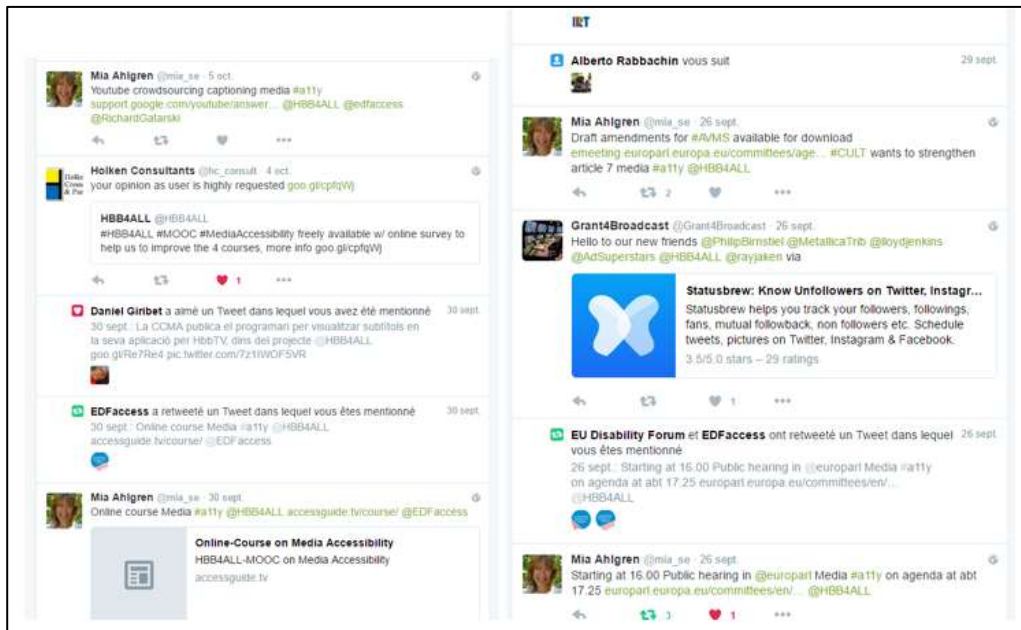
Mia Ahlgren @mia_se · 5 oct.
Youtube crowdsourcing captioning media #a11y support.google.com/youtube/answer... @HBB4ALL @edfaccess @RichardGatarski

Holken Consultants @hc_consult · 4 oct.
your opinion as user is highly requested goo.gl/cpfqWj

HBB4ALL @HBB4ALL
#HBB4ALL #MOOC #MediaAccessibility freely available w/ online survey to help us to improve the 4 courses, more info goo.gl/cpfqWj

1

Daniel Giribet a aimé un Tweet dans lequel vous avez été mentionné 30 sept.
30 sept.: La CCMA publica el programari per visualitzar subtítols en la seva aplicació per HbbTV, dins del projecte @HBB4ALL goo.gl/Re7Re4 pic.twitter.com/7z1IWOF5VR

EDFaccess a retweeté un Tweet dans lequel vous êtes mentionné 30 sept.
30 sept.: Online course Media #a11y @HBB4ALL accessguide.tv/course/ @EDFaccess

Mia Ahlgren @mia_se · 30 sept.
Online course Media #a11y @HBB4ALL accessguide.tv/course/ @EDFaccess

Online-Course on Media Accessibility
HBB4ALL-MOOC on Media Accessibility
accessguide.tv

IRT

Alberto Rabbachin vous suit 29 sept.

Mia Ahlgren @mia_se · 26 sept.
Draft amendments for #AVMS available for download emeeting.europarl.europa.eu/committees/age... #CULT wants to strengthen article 7 media #a11y @HBB4ALL

2

Grant4Broadcast @Grant4Broadcast · 26 sept.
Hello to our new friends @PhilipBirnstiel @MetallicaTrib @lloydjenkins @AdSuperstars @HBB4ALL @rayjaken via

Statusbrew: Know Unfollowers on Twitter, Instagr...
Statusbrew helps you track your followers, followings, fans, mutual followback, non followers etc. Schedule tweets, pictures on Twitter, Instagram & Facebook.
3.5/5.0 stars – 29 ratings

1

EU Disability Forum et EDFaccess ont retweeté un Tweet dans lequel vous êtes mentionné 26 sept.
26 sept.: Starting at 16.00 Public hearing in @europarl Media #a11y on agenda at abt 17.25 europarl.europa.eu/committees/en/... @HBB4ALL

Mia Ahlgren @mia_se · 26 sept.
Starting at 16.00 Public hearing in @europarl Media #a11y on agenda at abt 17.25 europarl.europa.eu/committees/en/... @HBB4ALL

3 1